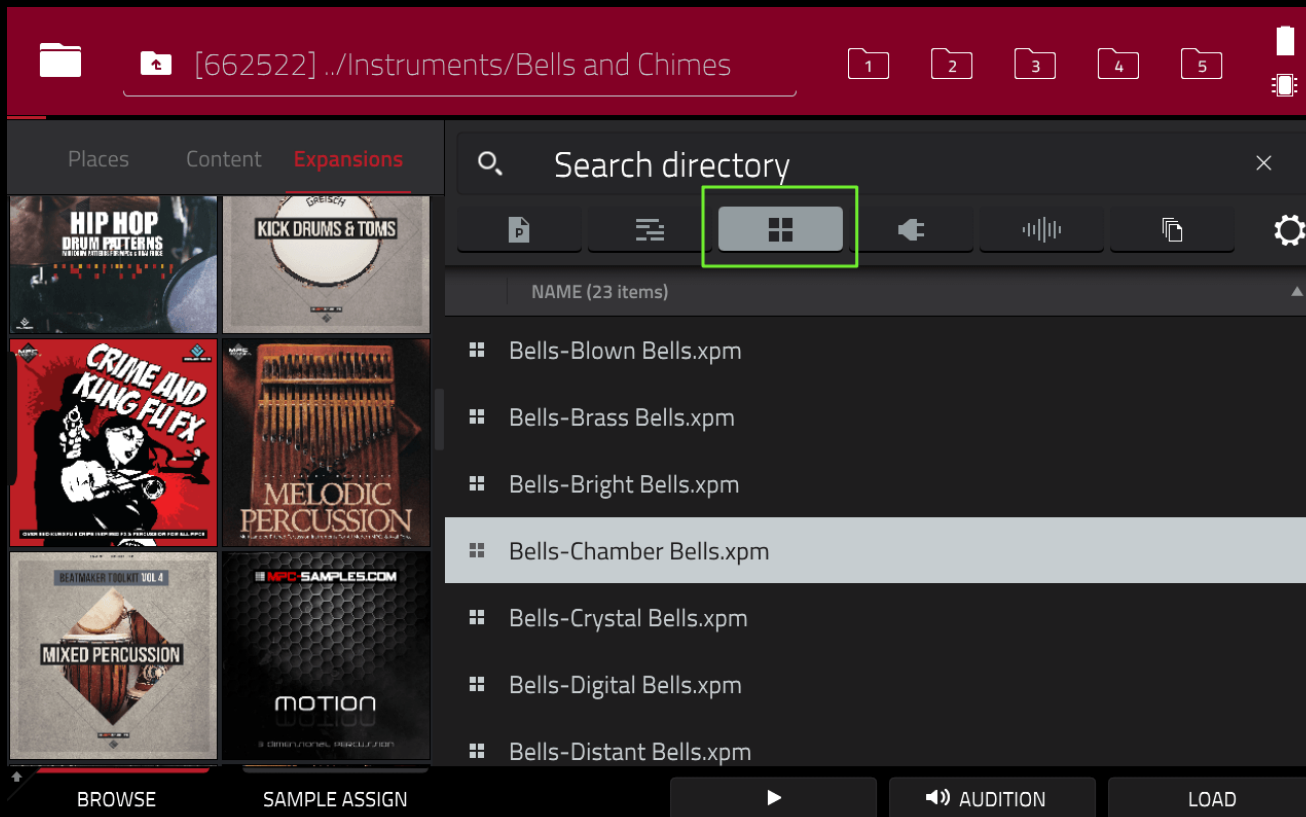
[662522] ../Instruments/Bells and Chimes

1 2 3 4 5

Places Content Expansions

HIP HOP DRUM PATTERNS

GRETSCH KICK DRUMS & TOMS

CRIME AND KUNG FU FX

MELODIC PERCUSSION

BEATMAKER TOOLKIT VOL 4 MIXED PERCUSSION

MPC-SAMPLES.COM MOTION

Search directory

NAME (23 items)

Bells-Blown Bells.xpm

Bells-Brass Bells.xpm

Bells-Bright Bells.xpm

Bells-Chamber Bells.xpm

Bells-Crystal Bells.xpm

Bells-Digital Bells.xpm

Bells-Distant Bells.xpm

BROWSE SAMPLE ASSIGN AUDITION LOAD